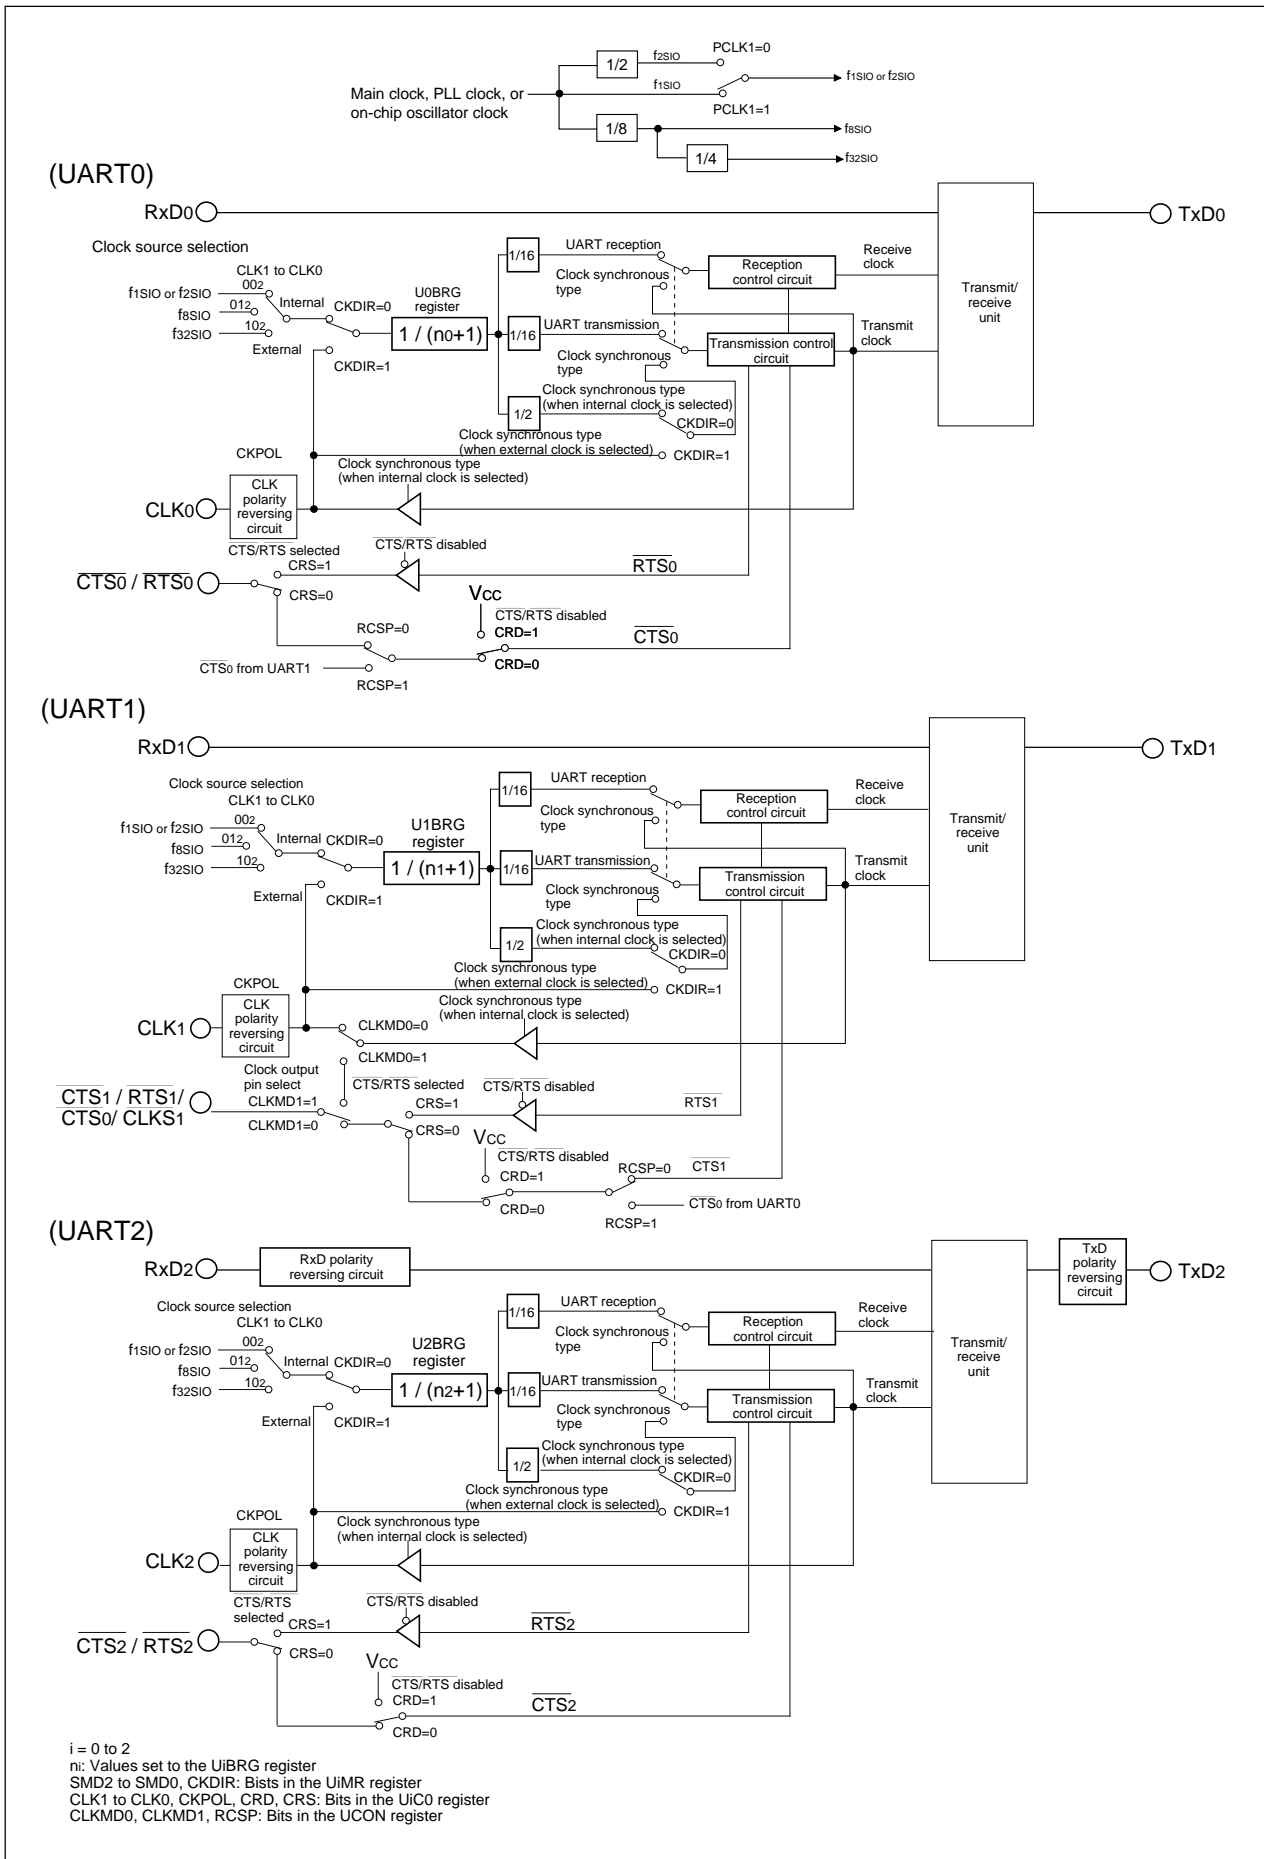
Main clock, PLL clock, or on-chip oscillator clock

1/2

$f_{2SIO}$

PCLK1=0

$f_{1SIO}$

PCLK1=1

$f_{1SIO}$ or $f_{2SIO}$

1/8

$f_{8SIO}$

1/4

$f_{32SIO}$

(UART0)

RxD0

TxD0

Clock source selection

CLK1 to CLK0

$00_2$

$f_{1SIO}$ or $f_{2SIO}$

$01_2$

Internal

CKDIR=0

U0BRG register

$f_{8SIO}$

$10_2$

1 / (n0+1)

$f_{32SIO}$

External

CKDIR=1

1/16

UART reception

Clock synchronous type

Reception control circuit

Receive clock

Transmit/ receive unit

1/16

UART transmission

Clock synchronous type

Transmission control circuit

Transmit clock

1/2

Clock synchronous type (when internal clock is selected)

CKDIR=0

Clock synchronous type (when external clock is selected)

CKDIR=1

CKPOL

Clock synchronous type (when internal clock is selected)

CLK0

CLK polarity reversing circuit

CTS/RTS selected

$\overline{CTS}$/$\overline{RTS}$ disabled

CRS=1

$\overline{RTS0}$

$\overline{CTS0}$ / $\overline{RTS0}$

CRS=0

Vcc

$\overline{CTS}$/$\overline{RTS}$ disabled

RCSP=0

CRD=1

$\overline{CTS0}$

$\overline{CTS0}$ from UART1

CRD=0

RCSP=1

(UART1)

RxD1

TxD1

Clock source selection

CLK1 to CLK0

$00_2$

$f_{1SIO}$ or $f_{2SIO}$

$01_2$

Internal

CKDIR=0

U1BRG register

$f_{8SIO}$

$10_2$

1 / (n1+1)

$f_{32SIO}$

External

CKDIR=1

1/16

UART reception

Clock synchronous type

Reception control circuit

Receive clock

Transmit/ receive unit

1/16

UART transmission

Clock synchronous type

Transmission control circuit

Transmit clock

1/2

Clock synchronous type (when internal clock is selected)

CKDIR=0

Clock synchronous type (when external clock is selected)

CKDIR=1

CKPOL

Clock synchronous type (when internal clock is selected)

CLK1

CLK polarity reversing circuit

CLKMD0=0

CLKMD0=1

Clock output pin select

$\overline{CTS}$/$\overline{RTS}$ selected

$\overline{CTS}$/$\overline{RTS}$ disabled

$\overline{CTS1}$ / $\overline{RTS1}$/ $\overline{CTS0}$/ CLKS1

CLKMD1=1

CRS=1

$\overline{RTS1}$

CLKMD1=0

CRS=0

VCC

$\overline{CTS}$/$\overline{RTS}$ disabled

RCSP=0

$\overline{CTS1}$

CRD=1

CRD=0

$\overline{CTS0}$ from UART0

RCSP=1

(UART2)

RxD2

RxD polarity reversing circuit

TxD polarity reversing circuit

TxD2

Clock source selection

CLK1 to CLK0

$00_2$

$f_{1SIO}$ or $f_{2SIO}$

$01_2$

Internal

CKDIR=0

U2BRG register

$f_{8SIO}$

$10_2$

1 / (n2+1)

$f_{32SIO}$

External

CKDIR=1

1/16

UART reception

Clock synchronous type

Reception control circuit

Receive clock

Transmit/ receive unit

1/16

UART transmission

Clock synchronous type

Transmission control circuit

Transmit clock

1/2

Clock synchronous type (when internal clock is selected)

CKDIR=0

Clock synchronous type (when external clock is selected)

CKDIR=1

CKPOL

Clock synchronous type (when internal clock is selected)

CLK2

CLK polarity reversing circuit

CTS/RTS selected

$\overline{CTS}$/$\overline{RTS}$ disabled

CRS=1

$\overline{RTS2}$

$\overline{CTS2}$ / $\overline{RTS2}$

CRS=0

VCC

$\overline{CTS}$/$\overline{RTS}$ disabled

CRD=1

$\overline{CTS2}$

CRD=0

i = 0 to 2
ni: Values set to the UiBRG register
SMD2 to SMD0, CKDIR: Bits in the UiMR register
CLK1 to CLK0, CKPOL, CRD, CRS: Bits in the UiC0 register
CLKMD0, CLKMD1, RCSP: Bits in the UCON register